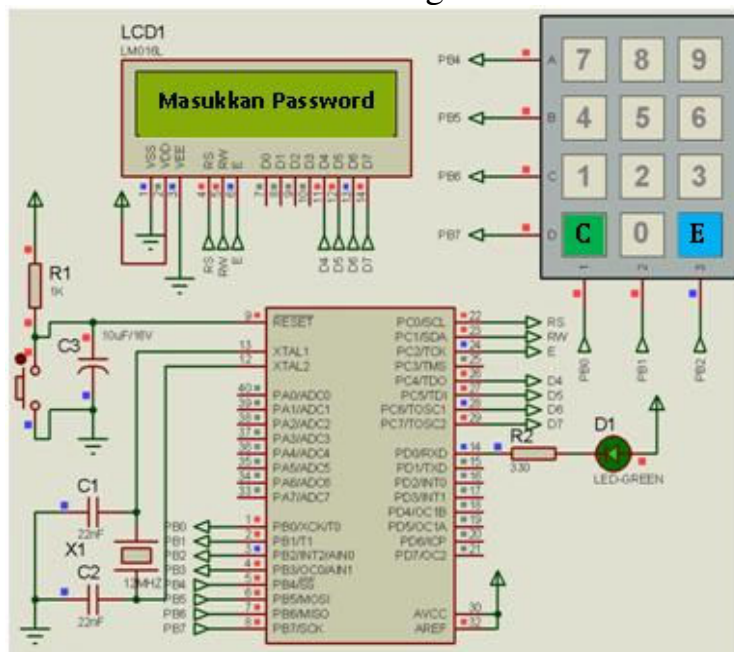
LCD1
LM016L

Masukkan Password

VSS VDD VEE RS RW E D0 D1 D2 D3 D4 D5 D6 D7

RS RW E

D4 D5 D6 D7

PB4 A
PB5 B
PB6 C
PB7 D

7 8 9
4 5 6
1 2 3
C 0 E

1 2 3

PB0 PB1 PB2

R1
5K

C3
10uF/16V

C1
22nF

X1
12MHZ

C2
22nF

9 RESET
13 XTAL1
12 XTAL2

40 PA0/ADC0
39 PA1/ADC1
38 PA2/ADC2
37 PA3/ADC3
36 PA4/ADC4
35 PA5/ADC5
34 PA6/ADC6
33 PA7/ADC7

PB0 1 PB0/XCK/T0
PB1 2 PB1/T1
PB2 3 PB2/INT2/AIN0
PB3 4 PB3/OC0/AIN1
PB4 5 PB4/SS
PB5 6 PB5/MOSI
PB6 7 PB6/MISO
PB7 8 PB7/SCK

PC0/SCL 22
PC1/SDA 23
PC2/TCK 24
PC3/TMS 25
PC4/TDO 26
PC5/TDI 27
PC6/TOSC1 28
PC7/TOSC2 29

RS RW E
D4 D5 D6 D7

PD0/RXD 14
PD1/TXD 15
PD2/INT0 16
PD3/INT1 17
PD4/OC1B 18
PD5/OC1A 19
PD6/ICP 20
PD7/OC2 21

AVCC 30
AREF 32

R2
330

D1
LED-GREEN